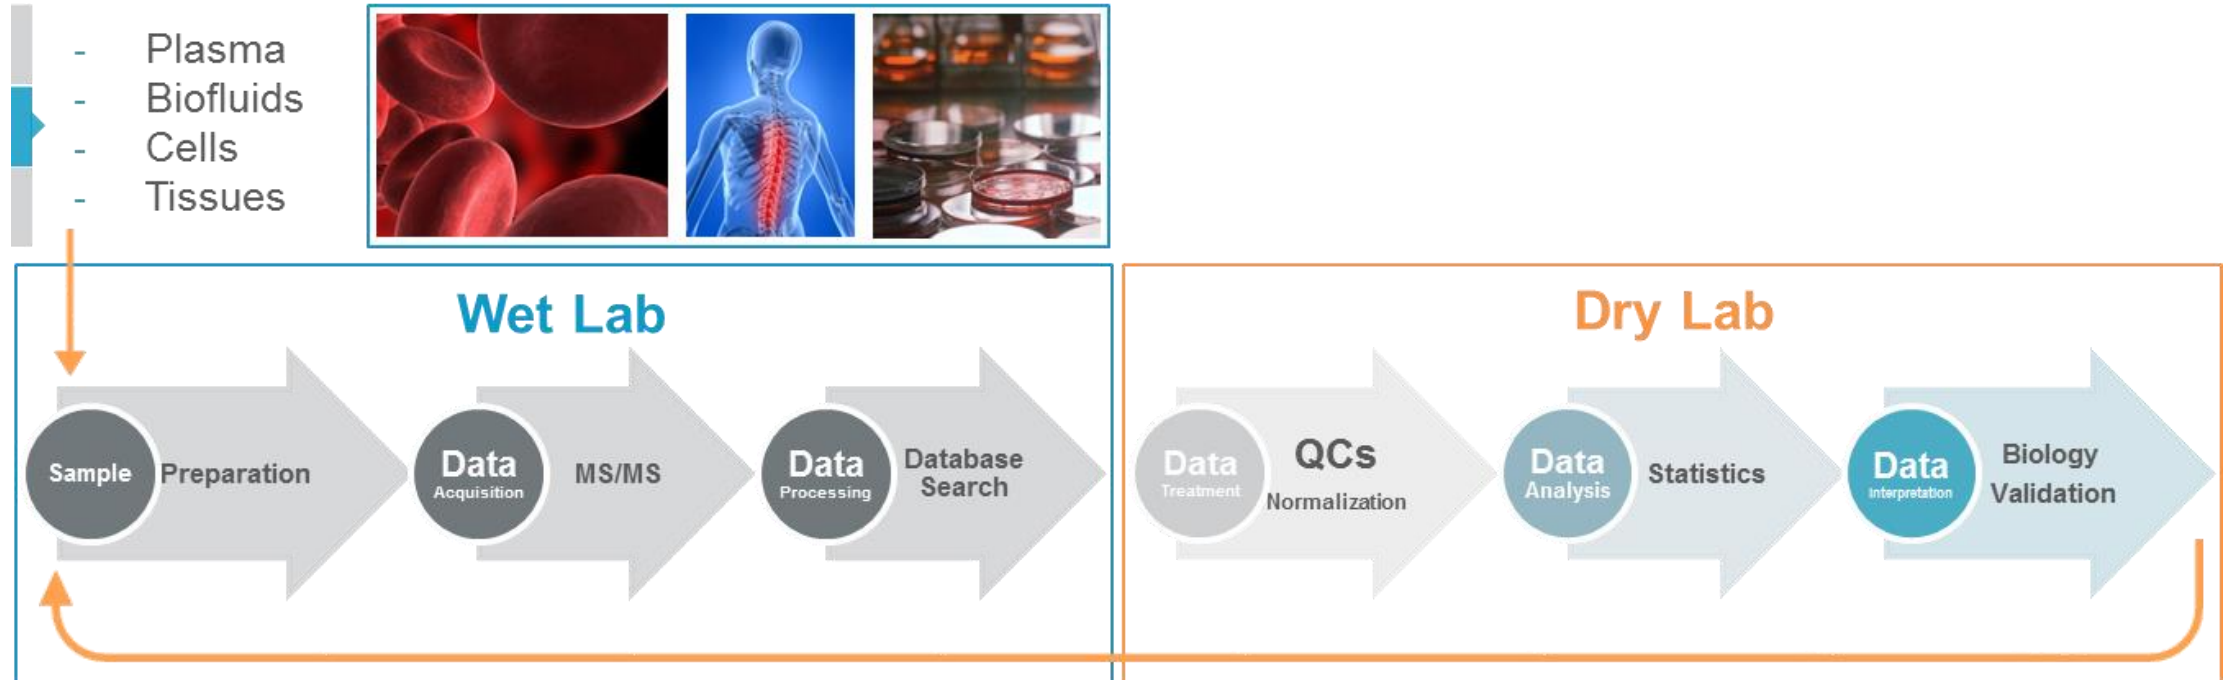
- Plasma
- Biofluids
- Cells
- Tissues

Wet Lab

Sample Preparation

Data Acquisition MS/MS

Data Processing Database Search

Dry Lab

Data Treatment QCs Normalization

Data Analysis Statistics

Data Interpretation Biology Validation